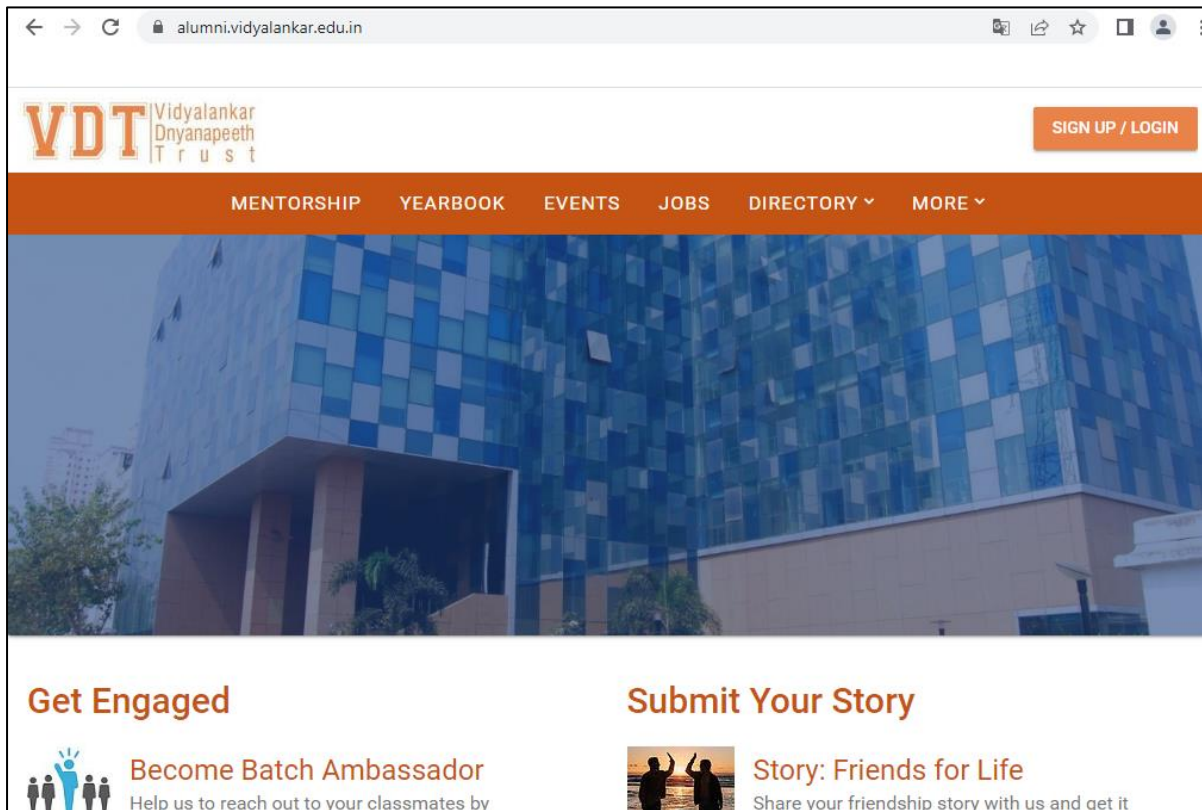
alumni.vidyalankar.edu.in

VDT Vidyalankar Dnyanapeeth Trust

SIGN UP / LOGIN

MENTORSHIP YEARBOOK EVENTS JOBS DIRECTORY MORE

Get Engaged

Become Batch Ambassador

Help us to reach out to your classmates by

Submit Your Story

Story: Friends for Life

Share your friendship story with us and get it